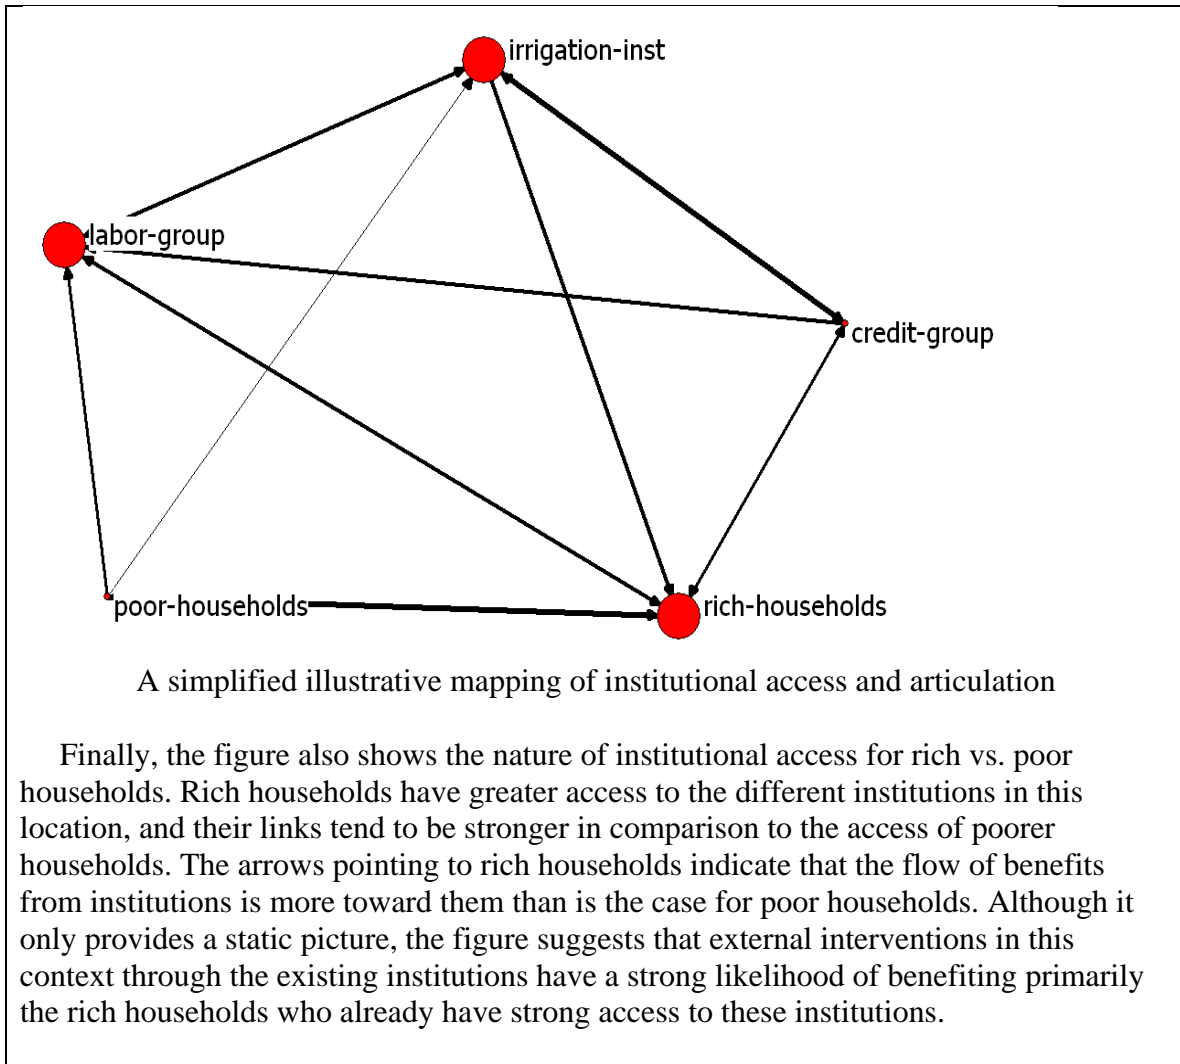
irrigation-inst

labor-group

credit-group

poor-households

rich-households

A simplified illustrative mapping of institutional access and articulation

Finally, the figure also shows the nature of institutional access for rich vs. poor households. Rich households have greater access to the different institutions in this location, and their links tend to be stronger in comparison to the access of poorer households. The arrows pointing to rich households indicate that the flow of benefits from institutions is more toward them than is the case for poor households. Although it only provides a static picture, the figure suggests that external interventions in this context through the existing institutions have a strong likelihood of benefiting primarily the rich households who already have strong access to these institutions.